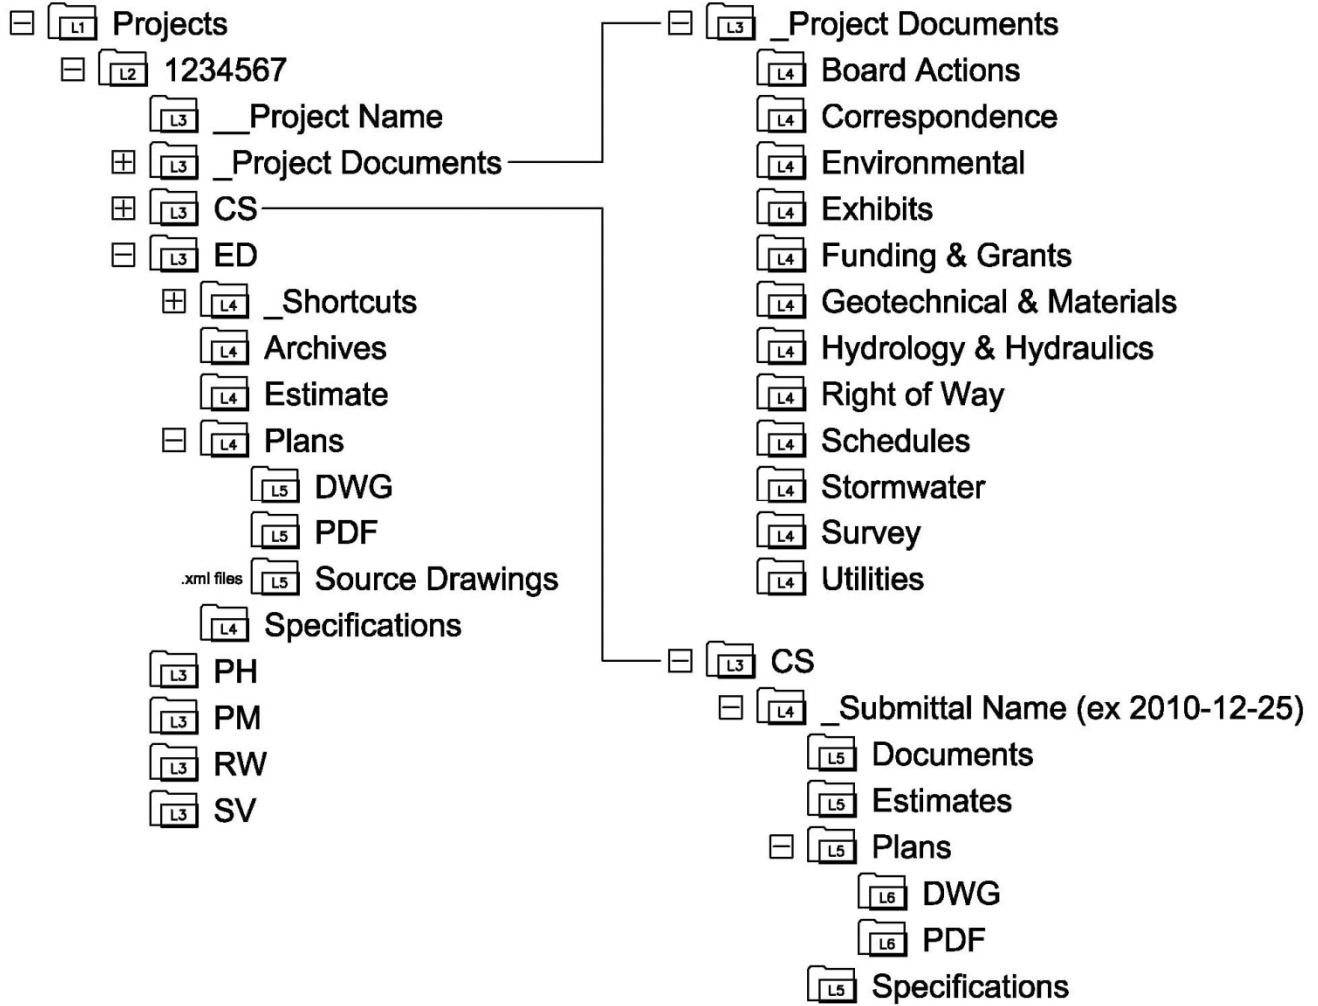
⊟ L1 Projects
⊟ L2 1234567
L3 __Project Name
⊞ L3 _Project Documents
⊞ L3 CS
⊟ L3 ED
⊞ L4 _Shortcuts
L4 Archives
L4 Estimate
⊟ L4 Plans
L5 DWG
L5 PDF
.xml files L5 Source Drawings
L4 Specifications
L3 PH
L3 PM
L3 RW
L3 SV

⊟ L3 _Project Documents
L4 Board Actions
L4 Correspondence
L4 Environmental
L4 Exhibits
L4 Funding & Grants
L4 Geotechnical & Materials
L4 Hydrology & Hydraulics
L4 Right of Way
L4 Schedules
L4 Stormwater
L4 Survey
L4 Utilities

⊟ L3 CS
⊟ L4 _Submittal Name (ex 2010-12-25)
L5 Documents
L5 Estimates
⊟ L5 Plans
L6 DWG
L6 PDF
L5 Specifications